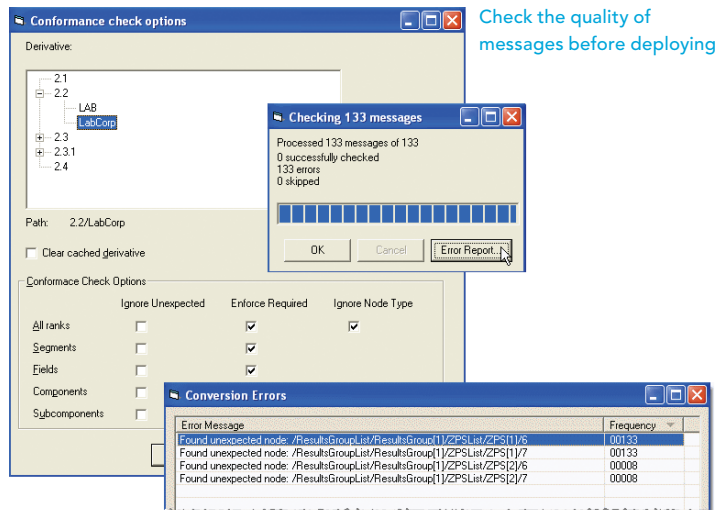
Conformance check options

Check the quality of messages before deploying

Derivative:

2.1
2.2
LAB
LabCorp
2.3
2.3.1
2.4

Path: 2.2/LabCorp

Clear cached derivative

Conformace Check Options

| | Ignore Unexpected | Enforce Required | Ignore Node Type |
|---|---|---|---|
| All ranks | ☐ | ☑ | ☑ |
| Segments | ☐ | ☑ | |
| Fields | ☐ | ☑ | |
| Components | ☐ | | |
| Subcomponents | ☐ | | |

Checking 133 messages

Processed 133 messages of 133
0 successfully checked
133 errors
0 skipped

OK Cancel Error Report...

Conversion Errors

| Error Message | Frequency |
|---|---|
| Found unexpected node: /ResultsGroupList/ResultsGroup[1]/ZPSList/ZPS[1]/6 | 00133 |
| Found unexpected node: /ResultsGroupList/ResultsGroup[1]/ZPSList/ZPS[1]/7 | 00133 |
| Found unexpected node: /ResultsGroupList/ResultsGroup[1]/ZPSList/ZPS[2]/6 | 00008 |
| Found unexpected node: /ResultsGroupList/ResultsGroup[1]/ZPSList/ZPS[2]/7 | 00008 |